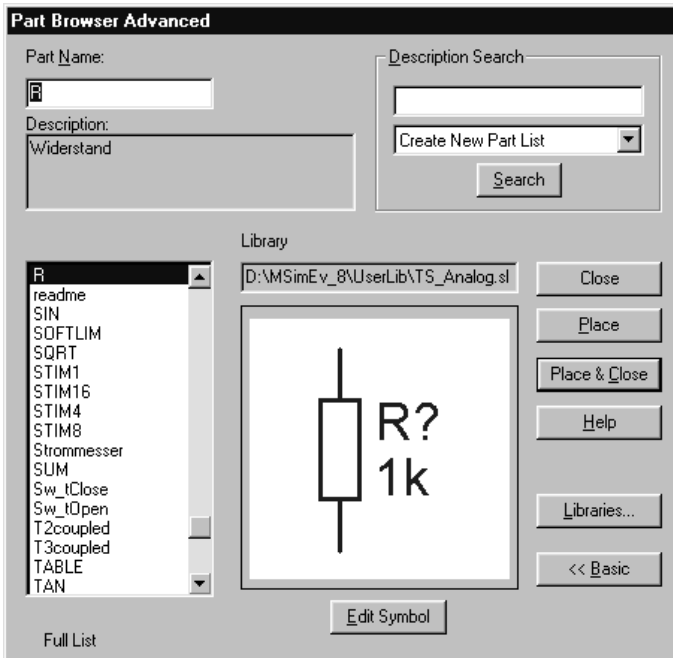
Part Browser Advanced

Part Name:

R

Description:

Widerstand

Description Search

Create New Part List

Search

Library

R
readme
SIN
SOFTLIM
SQRT
STIM1
STIM16
STIM4
STIM8
Strommesser
SUM
Sw_tClose
Sw_tOpen
T2coupled
T3coupled
TABLE
TAN

D:\MSimEv_8\UserLib\TS_Analog.sl

R?
1k

Close

Place

Place & Close

Help

Libraries...

<< Basic

Edit Symbol

Full List